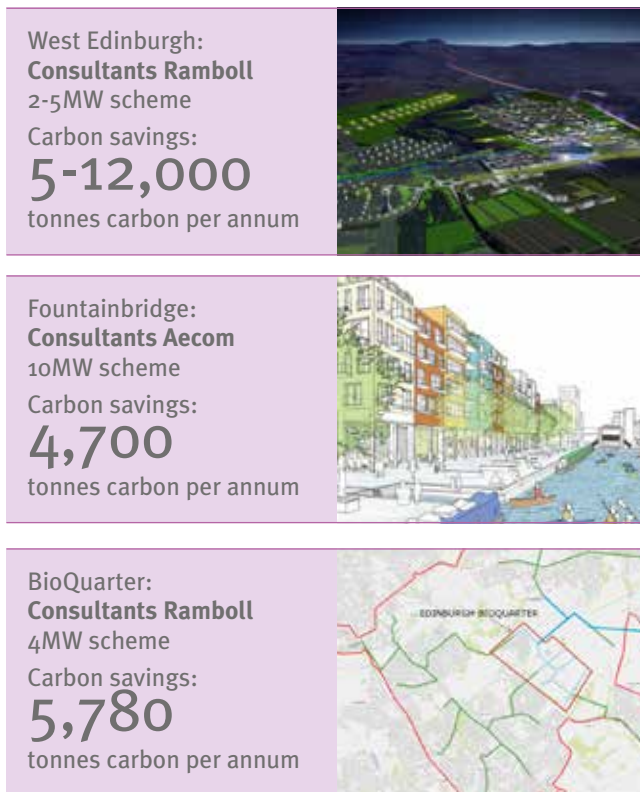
West Edinburgh:
**Consultants Ramboll**
2-5MW scheme
Carbon savings:
5-12,000
tonnes carbon per annum

Fountainbridge:
**Consultants Aecom**
10MW scheme
Carbon savings:
4,700
tonnes carbon per annum

BioQuarter:
**Consultants Ramboll**
4MW scheme
Carbon savings:
5,780
tonnes carbon per annum

EDINBURGH BIOQUARTER